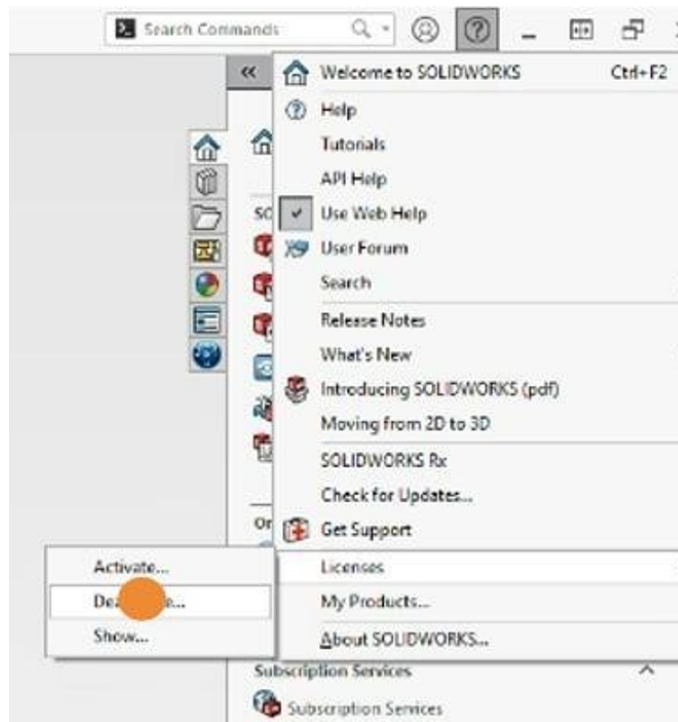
Search Commands

«

SO

Or

Welcome to SOLIDWORKS Ctrl+F2
Help
Tutorials
API Help
Use Web Help
User Forum
Search
Release Notes
What's New
Introducing SOLIDWORKS (pdf)
Moving from 2D to 3D
SOLIDWORKS Rx
Check for Updates...
Get Support
Licenses
My Products...
About SOLIDWORKS...

Activate...
De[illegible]e...
Show...

Subscription Services
Subscription Services